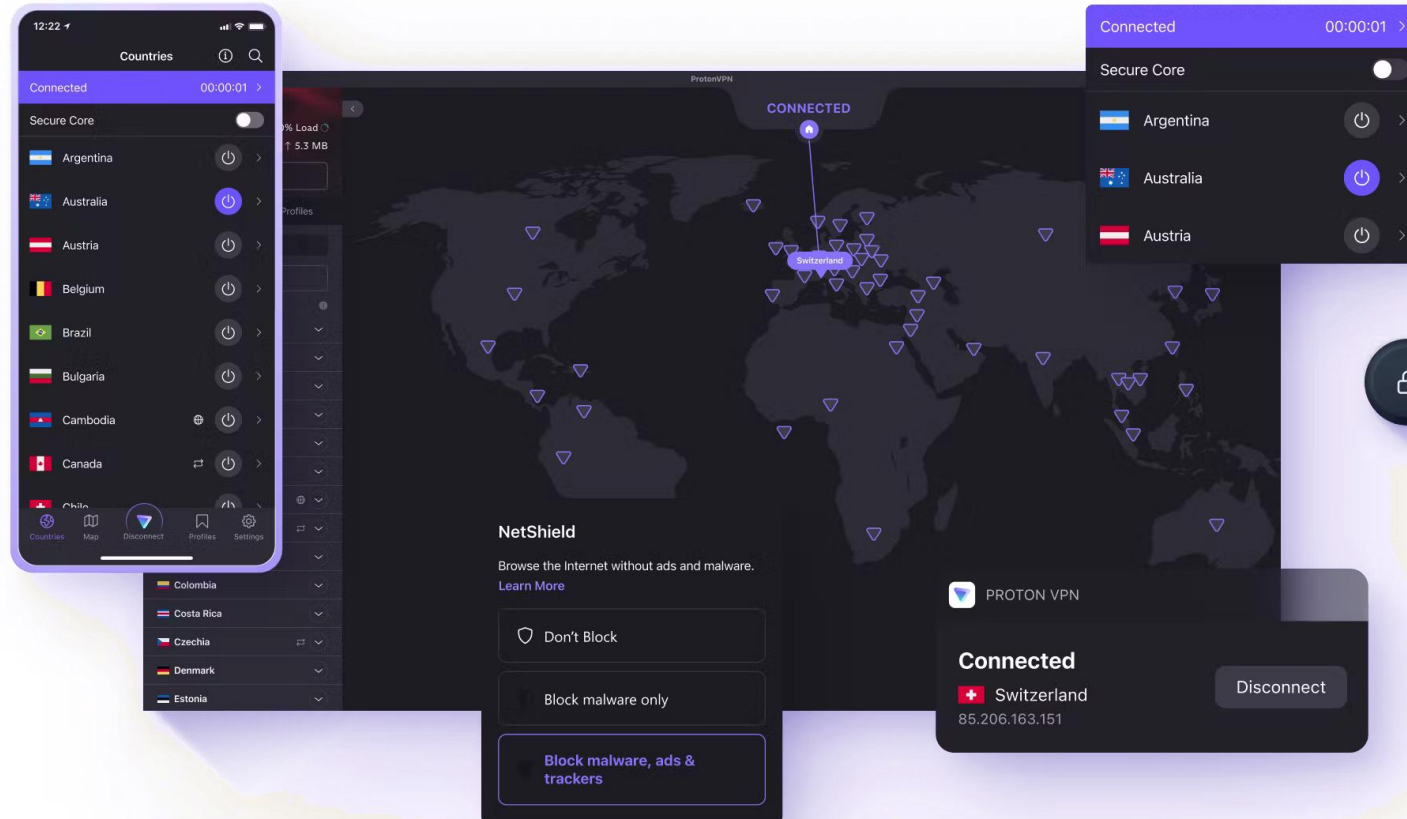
12:22

Countries

Connected 00:00:01

Secure Core

Argentina

Australia

Austria

Belgium

Brazil

Bulgaria

Cambodia

Canada

Chile

Countries Map Disconnect Profiles Settings

ProtonVPN

% Load

↑ 5.3 MB

Profiles

Colombia

Costa Rica

Czechia

Denmark

Estonia

CONNECTED

Switzerland

Connected 00:00:01

Secure Core

Argentina

Australia

Austria

NetShield

Browse the Internet without ads and malware.

Learn More

Don't Block

Block malware only

Block malware, ads & trackers

PROTON VPN

Connected

Switzerland

85.206.163.151

Disconnect